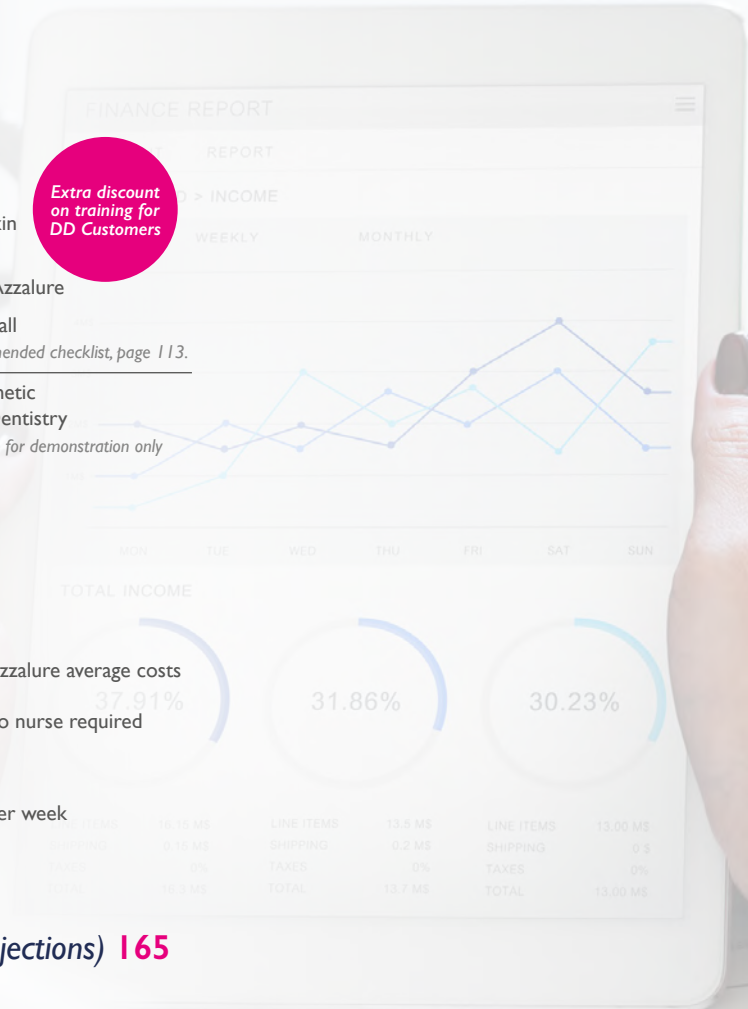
FINANCE REPORT

REPORT

> INCOME

WEEKLY

MONTHLY

Extra discount on training for DD Customers

tin

Azzalure

all

nended checklist, page 113.

hetic

entistry

for demonstration only

MON TUE WED THU FRI SAT SUN

TOTAL INCOME

zzalure average costs

37.91%

31.86%

30.23%

o nurse required

er week

LINE ITEMS 16.15 M$
SHIPPING 0.15 M$
TAXES 0%
TOTAL 16.3 M$

LINE ITEMS 13.5 M$
SHIPPING 0.2 M$
TAXES 0%
TOTAL 13.7 M$

LINE ITEMS 13.00 M$
SHIPPING 0 $
TAXES 0%
TOTAL 13.00 M$

jections) 165